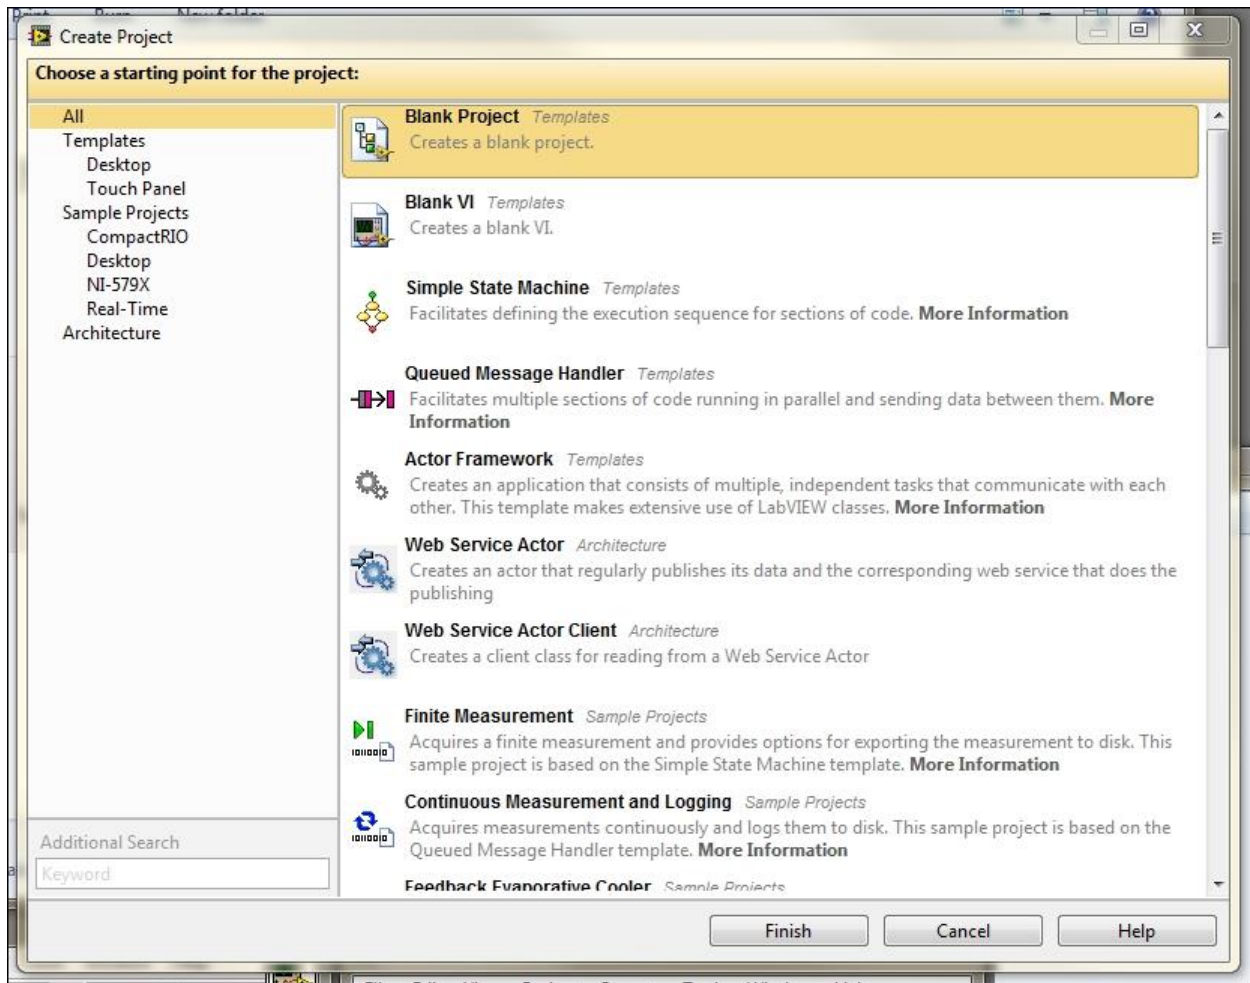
Create Project

Choose a starting point for the project:

All
Templates
Desktop
Touch Panel
Sample Projects
CompactRIO
Desktop
NI-579X
Real-Time
Architecture

Blank Project Templates
Creates a blank project.

Blank VI Templates
Creates a blank VI.

Simple State Machine Templates
Facilitates defining the execution sequence for sections of code. More Information

Queued Message Handler Templates
Facilitates multiple sections of code running in parallel and sending data between them. More Information

Actor Framework Templates
Creates an application that consists of multiple, independent tasks that communicate with each other. This template makes extensive use of LabVIEW classes. More Information

Web Service Actor Architecture
Creates an actor that regularly publishes its data and the corresponding web service that does the publishing

Web Service Actor Client Architecture
Creates a client class for reading from a Web Service Actor

Finite Measurement Sample Projects
Acquires a finite measurement and provides options for exporting the measurement to disk. This sample project is based on the Simple State Machine template. More Information

Continuous Measurement and Logging Sample Projects
Acquires measurements continuously and logs them to disk. This sample project is based on the Queued Message Handler template. More Information

Feedback Evaporative Cooler Sample Projects

Additional Search
Keyword

Finish
Cancel
Help